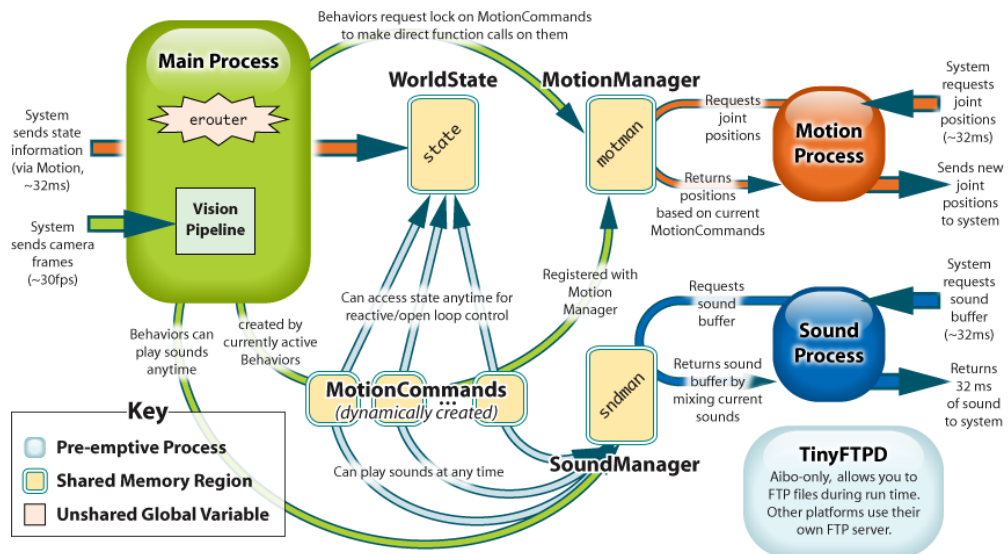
Behaviors request lock on MotionCommands to make direct function calls on them

Main Process

erouter

System sends state information (via Motion, ~32ms)

System sends camera frames (~30fps)

Vision Pipeline

WorldState

state

MotionManager

motman

Requests joint positions

Returns positions based on current MotionCommands

Motion Process

System requests joint positions (~32ms)

Sends new joint positions to system

Registered with Motion Manager

Can access state anytime for reactive/open loop control

Behaviors can play sounds anytime

created by currently active Behaviors

MotionCommands
(dynamically created)

...

Requests sound buffer

Returns sound buffer by mixing current sounds

sndman

Sound Process

System requests sound buffer (~32ms)

Returns 32 ms of sound to system

SoundManager

Can play sounds at any time

Key

Pre-emptive Process

Shared Memory Region

Unshared Global Variable

TinyFTPD

Aibo-only, allows you to FTP files during run time. Other platforms use their own FTP server.